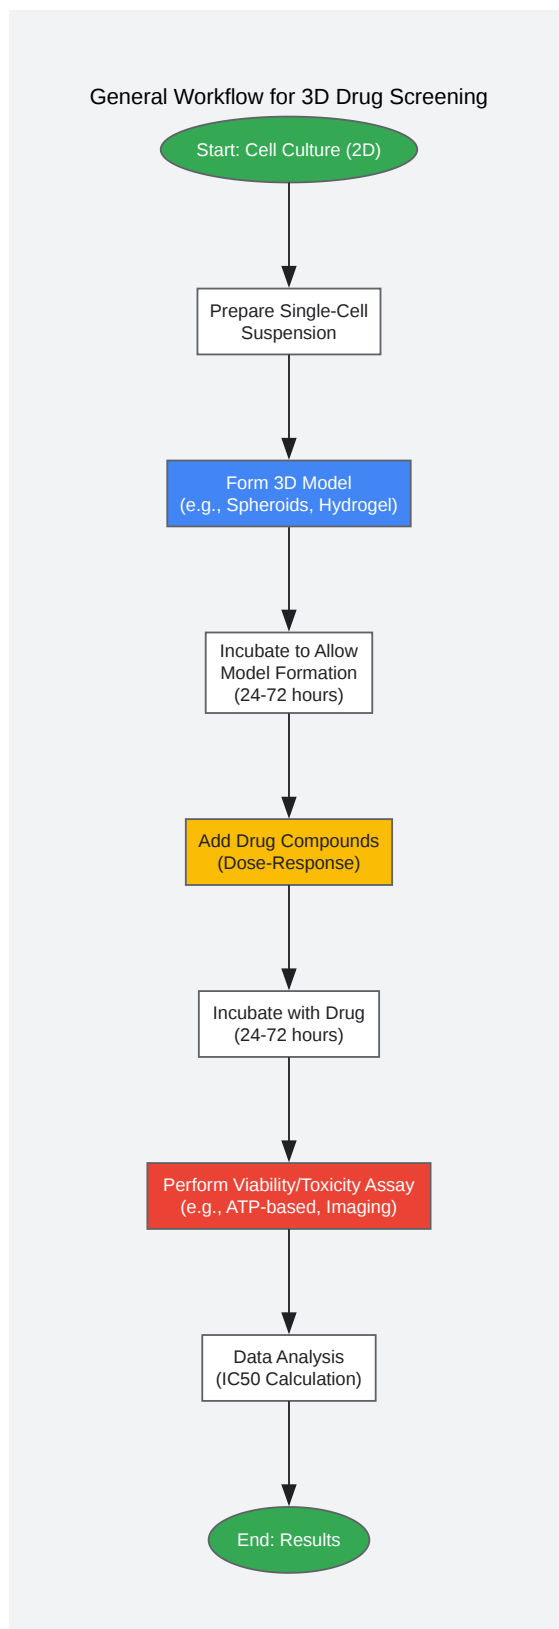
General Workflow for 3D Drug Screening

Start: Cell Culture (2D)

Prepare Single-Cell Suspension

Form 3D Model (e.g., Spheroids, Hydrogel)

Incubate to Allow Model Formation (24-72 hours)

Add Drug Compounds (Dose-Response)

Incubate with Drug (24-72 hours)

Perform Viability/Toxicity Assay (e.g., ATP-based, Imaging)

Data Analysis (IC50 Calculation)

End: Results